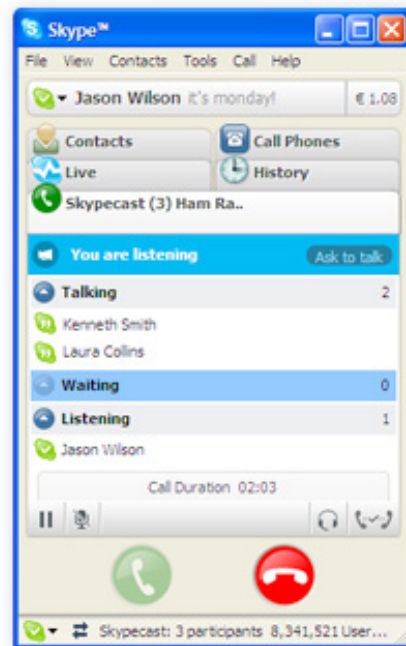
Skype™

File View Contacts Tools Call Help

Jason Wilson it's monday!

€ 1.08

Contacts

Call Phones

Live

History

Skypecast (3) Ham Ra..

You are listening

Ask to talk

Talking 2

Kenneth Smith

Laura Collins

Waiting 0

Listening 1

Jason Wilson

Call Duration 02:03

Skypecast: 3 participants 8,341,521 User...